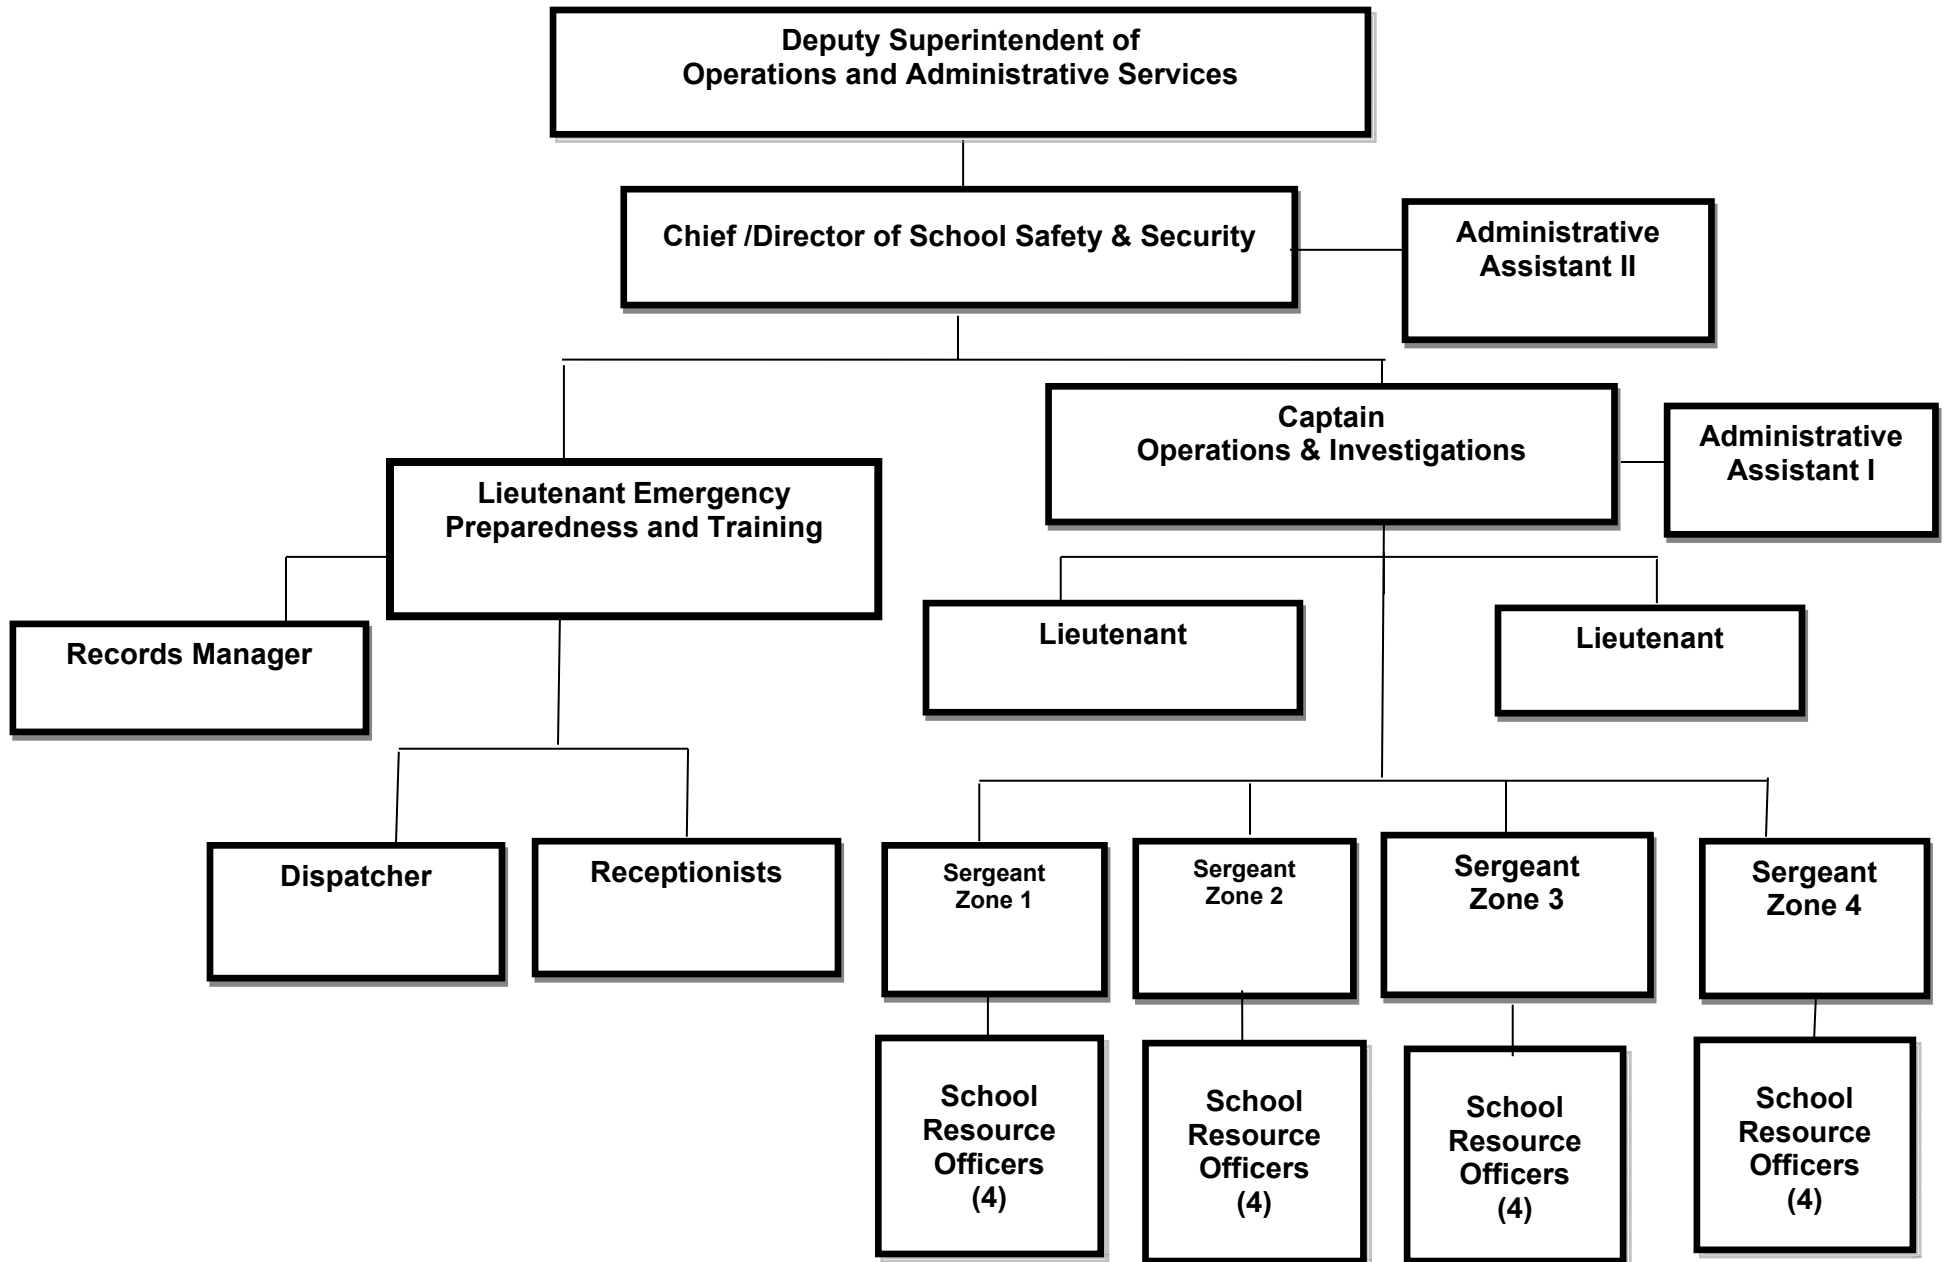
Deputy Superintendent of
Operations and Administrative Services

Chief /Director of School Safety & Security

Administrative Assistant II

Captain
Operations & Investigations

Administrative Assistant I

Lieutenant Emergency Preparedness and Training

Records Manager

Lieutenant

Lieutenant

Dispatcher

Receptionists

Sergeant Zone 1

Sergeant Zone 2

Sergeant Zone 3

Sergeant Zone 4

School Resource Officers (4)

School Resource Officers (4)

School Resource Officers (4)

School Resource Officers (4)